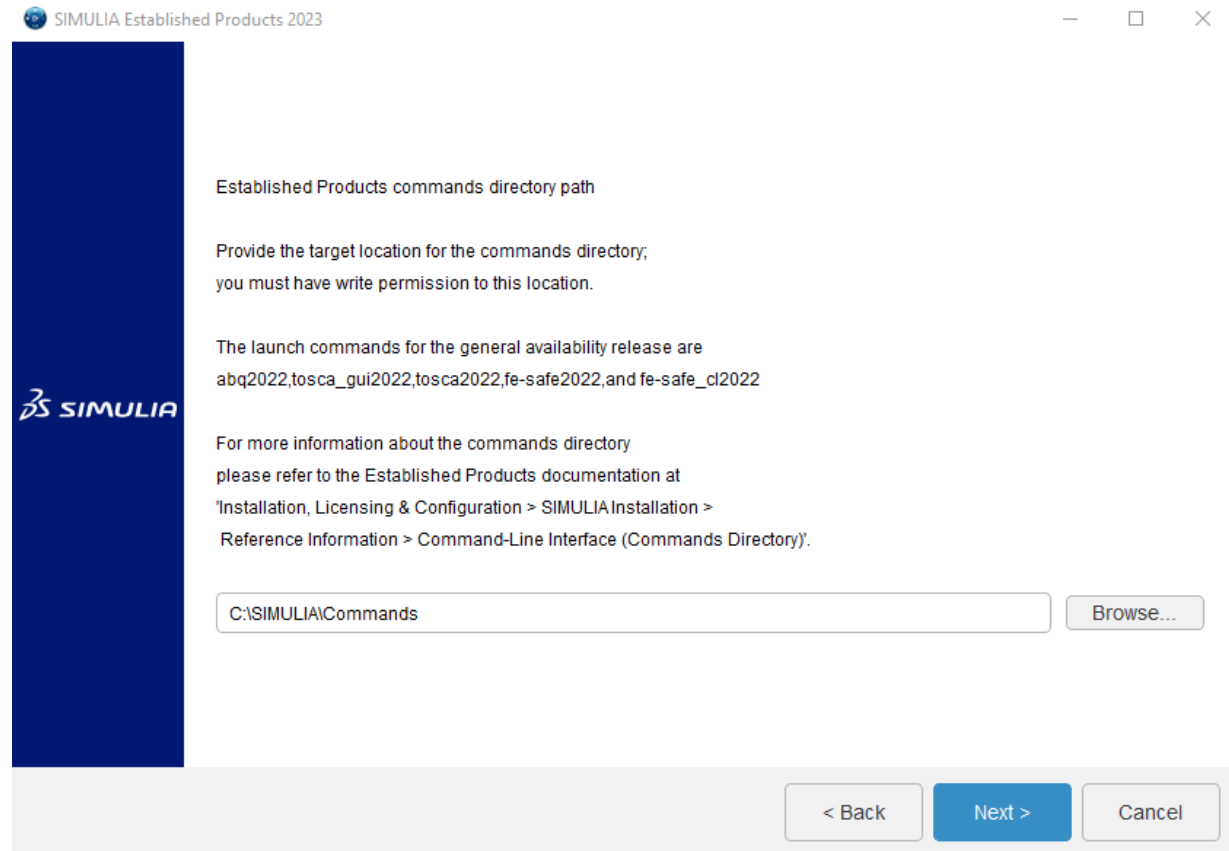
SIMULIA Established Products 2023

3DS SIMULIA

Established Products commands directory path

Provide the target location for the commands directory;
you must have write permission to this location.

The launch commands for the general availability release are
abq2022,tosca_gui2022,tosca2022,fe-safe2022,and fe-safe_cl2022

For more information about the commands directory
please refer to the Established Products documentation at
'Installation, Licensing & Configuration > SIMULIA Installation >
Reference Information > Command-Line Interface (Commands Directory)'.

C:\SIMULIA\Commands

Browse...

< Back

Next >

Cancel